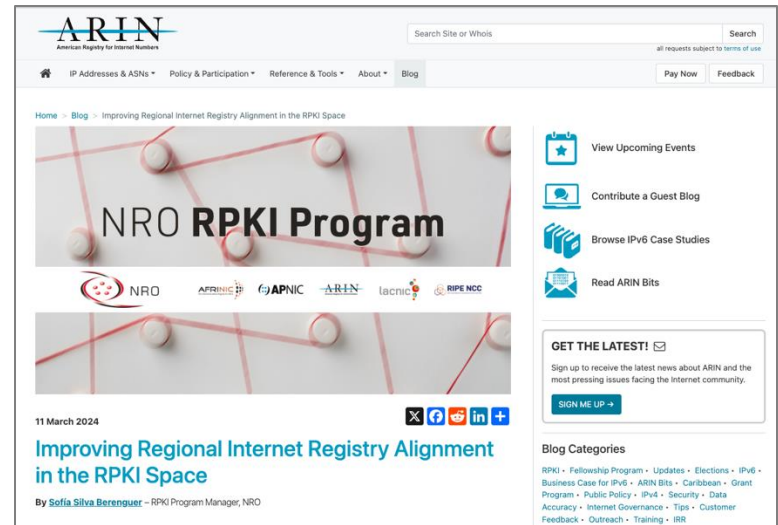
ARIN
American Registry for Internet Numbers

Search Site or Whois
Search
all requests subject to terms of use

IP Addresses & ASNs ▾ Policy & Participation ▾ Reference & Tools ▾ About ▾ Blog
Pay Now Feedback

Home > Blog > Improving Regional Internet Registry Alignment in the RPKI Space

NRO RPKI Program

NRO AFRINIC APNIC ARIN lacnic RIPE NCC

11 March 2024

Improving Regional Internet Registry Alignment in the RPKI Space

By Sofía Silva Berenguer – RPKI Program Manager, NRO

View Upcoming Events

Contribute a Guest Blog

Browse IPv6 Case Studies

Read ARIN Bits

GET THE LATEST!

Sign up to receive the latest news about ARIN and the most pressing issues facing the Internet community.

SIGN ME UP →

Blog Categories

RPKI • Fellowship Program • Updates • Elections • IPv6 • Business Case for IPv6 • ARIN Bits • Caribbean • Grant Program • Public Policy • IPv4 • Security • Data Accuracy • Internet Governance • Tips • Customer Feedback • Outreach • Training • IRR